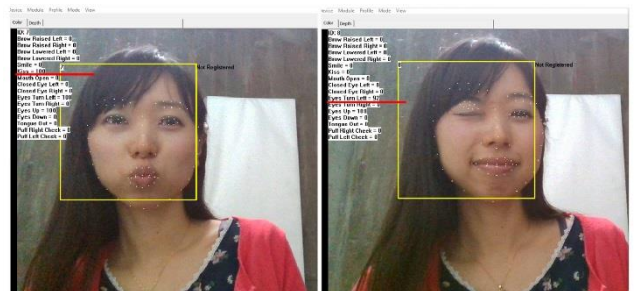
evice Module Profile Mode View
Color Depth
ID: 0
Brow Raised Left = 0
Brow Raised Right = 0
Brow Lowered Left = 0
Brow Lowered Right = 0
Smile = 0
Kiss = 100
Mouth Open = 0
Closed Eye Left = 0
Closed Eye Right = 0
Eyes Turn Left = 100
Eyes Turn Right = 0
Eyes Up = 100
Eyes Down = 0
Tongue Out = 0
Puff Right Check = 0
Puff Left Check = 0
Not Registered

evice Module Profile Mode View
Color Depth
ID: 0
Brow Raised Left = 0
Brow Raised Right = 0
Brow Lowered Left = 0
Brow Lowered Right = 0
Smile = 0
Kiss = 0
Mouth Open = 0
Closed Eye Left = 0
Closed Eye Right = 0
Eyes Turn Left = 100
Eyes Turn Right = 0
Eyes Up = 100
Eyes Down = 0
Tongue Out = 0
Puff Right Check = 0
Puff Left Check = 0
Not Registered